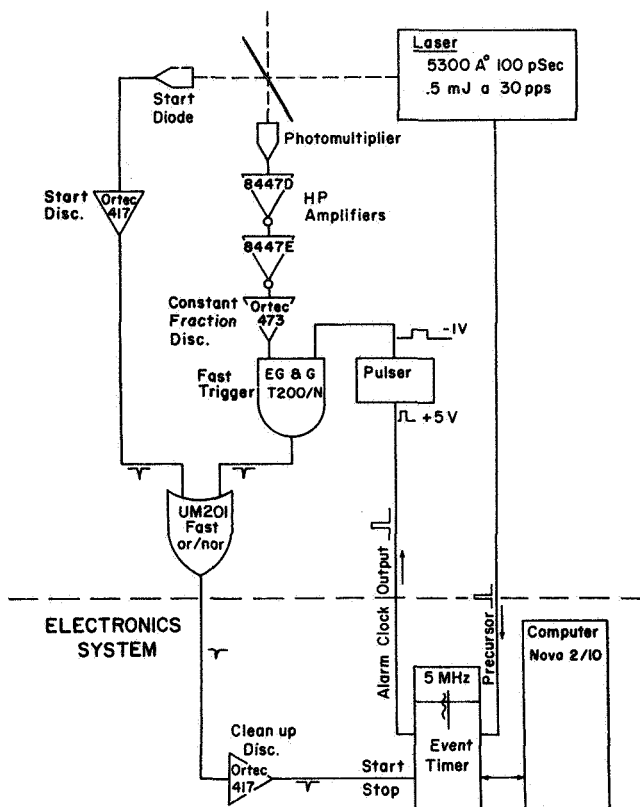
Laser
5300 A° 100 pSec
.5 mJ a 30 pps

Start Diode

Photomultiplier

Start Disc.

Ortec 417

8447D

HP Amplifiers

8447E

Constant Fraction Disc.

Ortec 473

-1V

Fast Trigger

EG & G T200/N

Pulser

+5 V

UM201 Fast or/nor

Alarm Clock Output

Precursor

ELECTRONICS SYSTEM

Computer Nova 2/10

5 MHz

Clean up Disc.

Ortec 417

Start

Stop

Event Timer